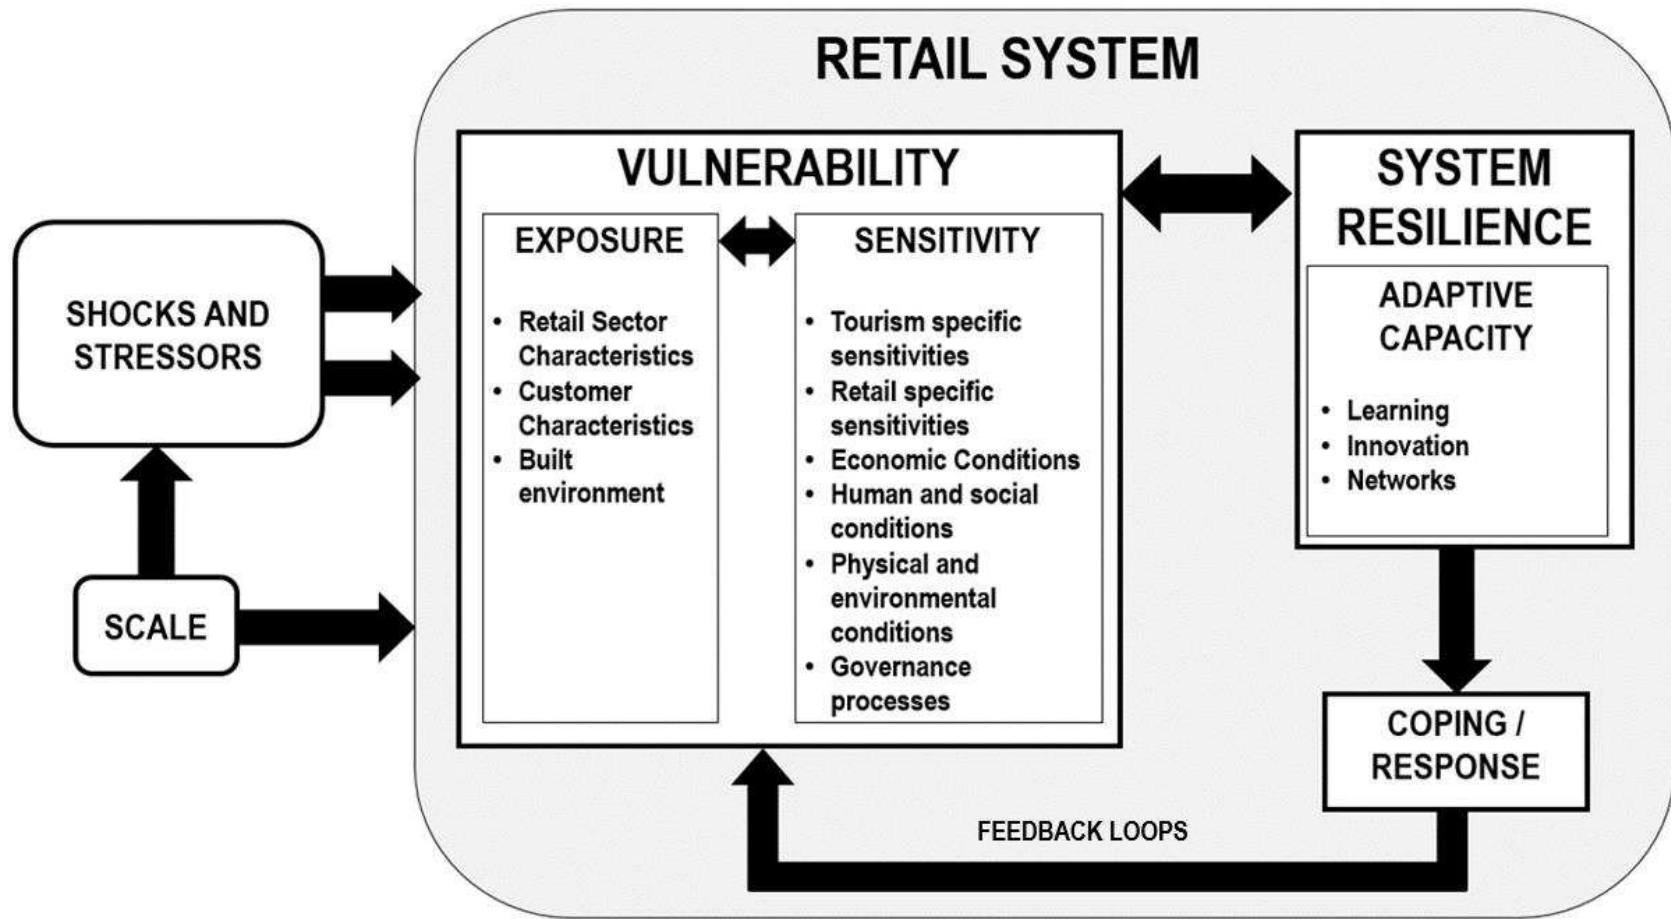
RETAIL SYSTEM

SHOCKS AND STRESSORS

SCALE

VULNERABILITY

EXPOSURE

- Retail Sector Characteristics
- Customer Characteristics
- Built environment

SENSITIVITY

- Tourism specific sensitivities
- Retail specific sensitivities
- Economic Conditions
- Human and social conditions
- Physical and environmental conditions
- Governance processes

SYSTEM RESILIENCE

ADAPTIVE CAPACITY

- Learning
- Innovation
- Networks

COPING / RESPONSE

FEEDBACK LOOPS